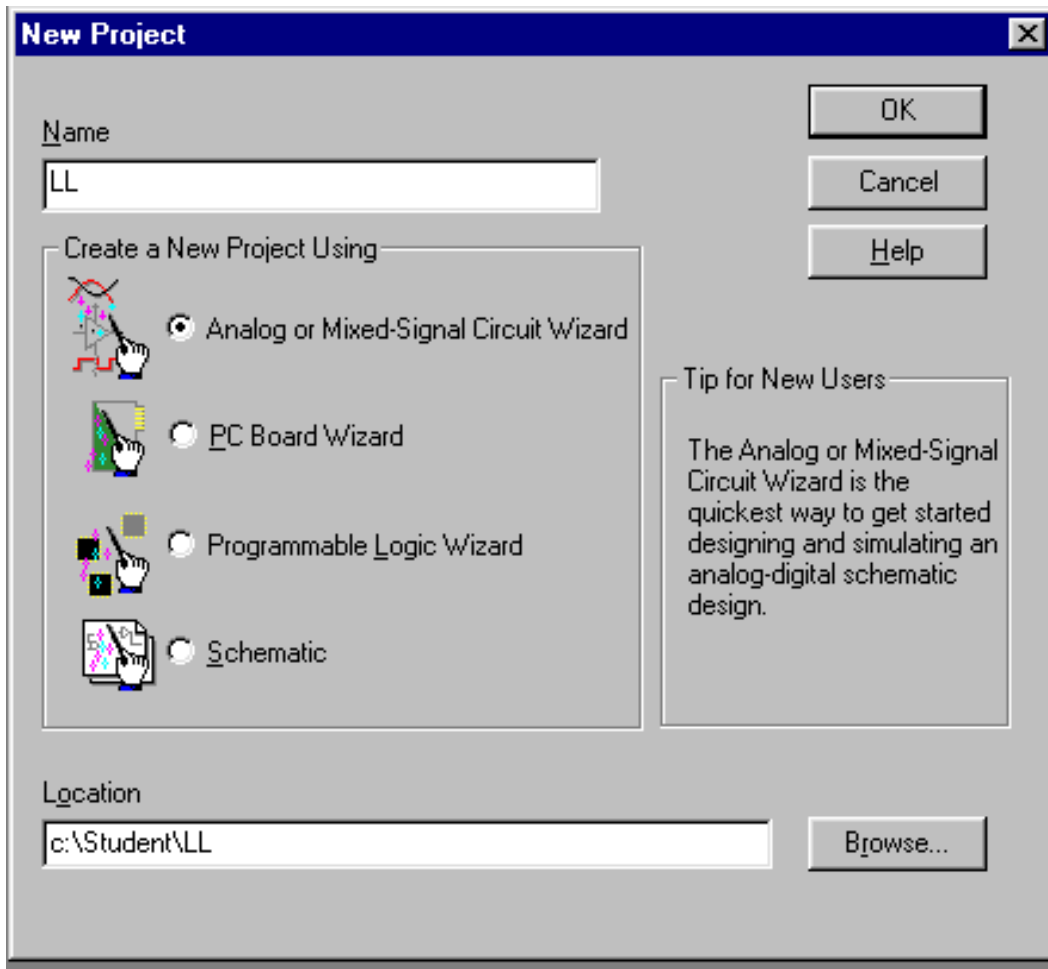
New Project

Name

LL

Create a New Project Using

Analog or Mixed-Signal Circuit Wizard

PC Board Wizard

Programmable Logic Wizard

Schematic

OK

Cancel

Help

Tip for New Users

The Analog or Mixed-Signal Circuit Wizard is the quickest way to get started designing and simulating an analog-digital schematic design.

Location

c:\Student\LL

Browse...